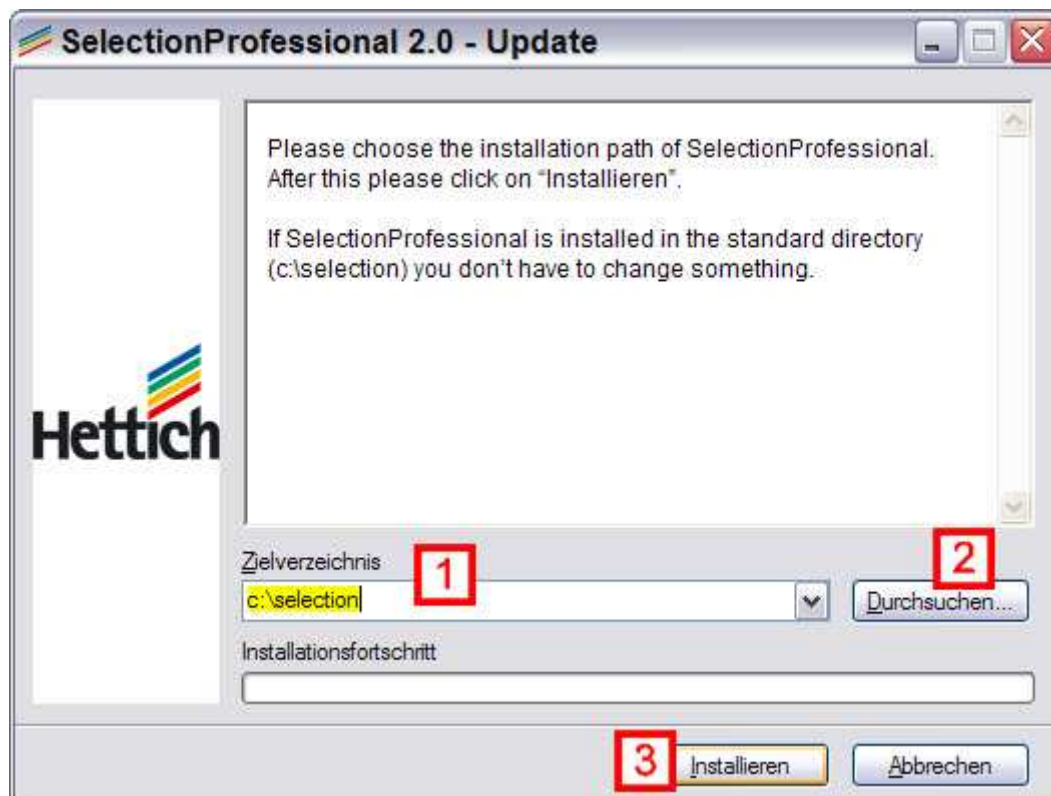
SelectionProfessional 2.0 - Update

Please choose the installation path of SelectionProfessional. After this please click on "Installieren".

If SelectionProfessional is installed in the standard directory (c:\selection) you don't have to change something.

Hettich

Zielverzeichnis

1

c:\selection

2

Durchsuchen...

Installationsfortschritt

3

Installieren

Abbrechen